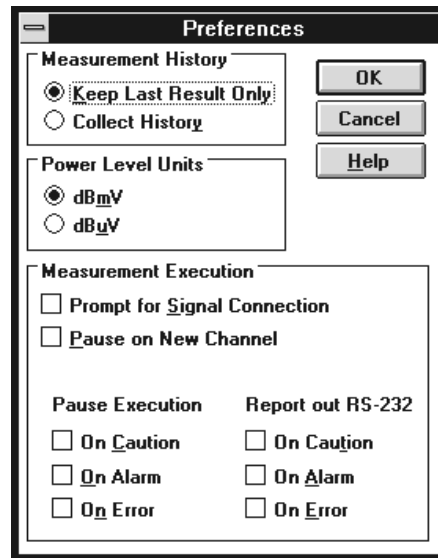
Preferences

Measurement History
Keep Last Result Only
Collect History

OK
Cancel
Help

Power Level Units
dBmV
dBuV

Measurement Execution
Prompt for Signal Connection
Pause on New Channel

Pause Execution
On Caution
On Alarm
On Error

Report out RS-232
On Caution
On Alarm
On Error